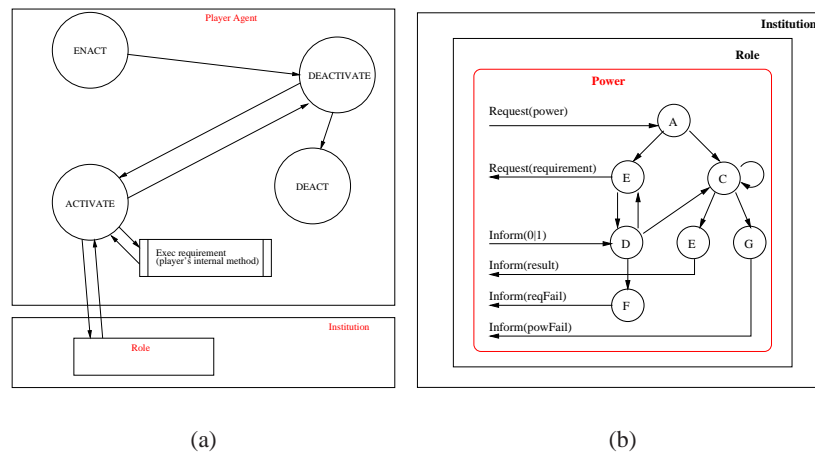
Player Agent

ENACT

DEACTIVATE

DEACT

ACTIVATE

Exec requirement
(player's internal method)

Institution

Role

(a)

Institution

Role

Power

Request(power)

A

Request(requirement)

E

C

D

E

G

Inform(0|1)

Inform(result)

Inform(reqFail)

F

Inform(powFail)

(b)